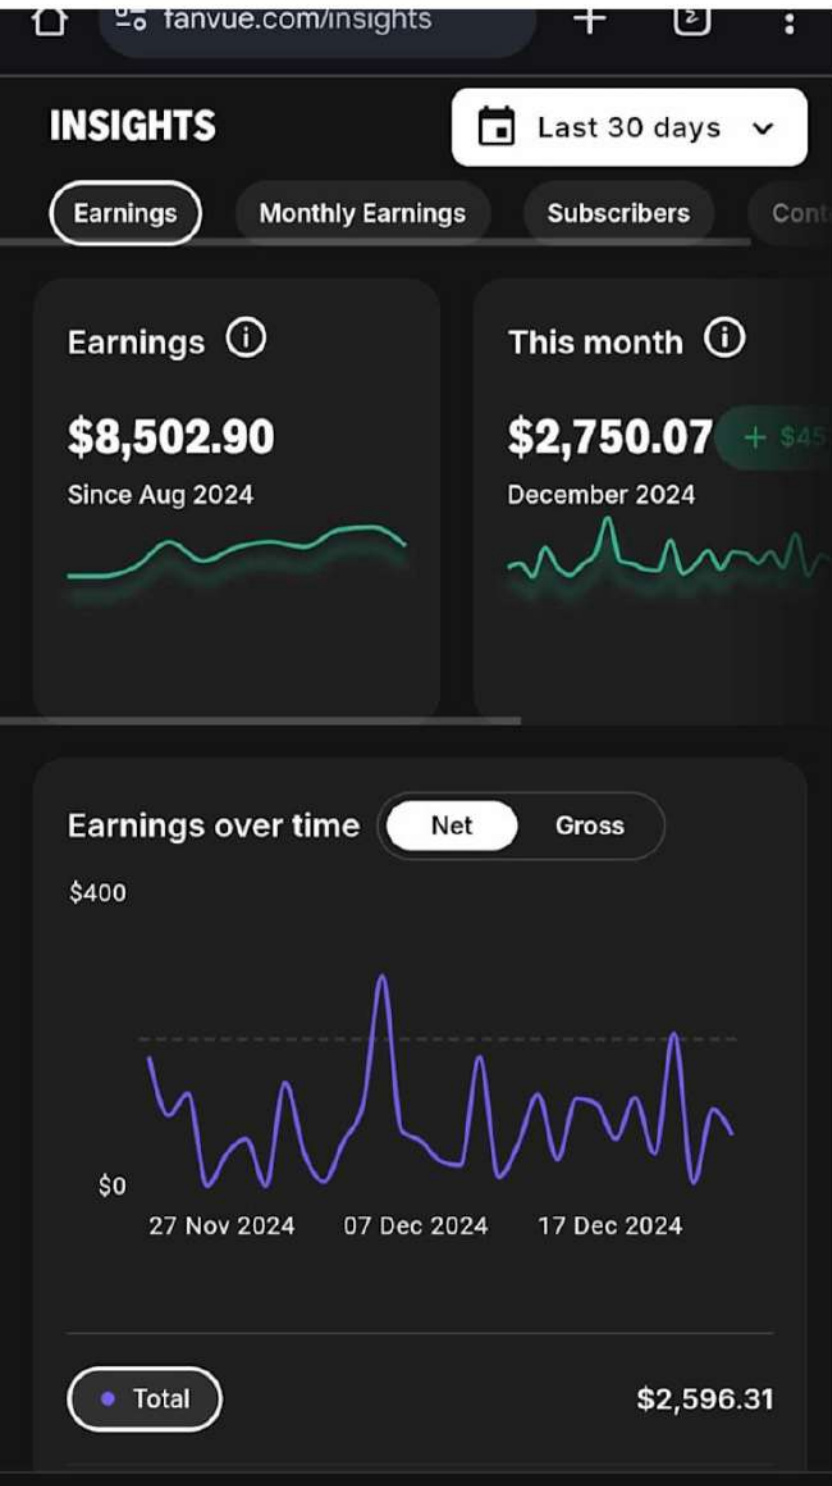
fanvue.com/insights

2

INSIGHTS

Last 30 days

Earnings

Monthly Earnings

Subscribers

Cont

Earnings

$8,502.90

Since Aug 2024

This month

$2,750.07

+ $45

December 2024

Earnings over time

Net

Gross

$400

$0

27 Nov 2024

07 Dec 2024

17 Dec 2024

Total

$2,596.31